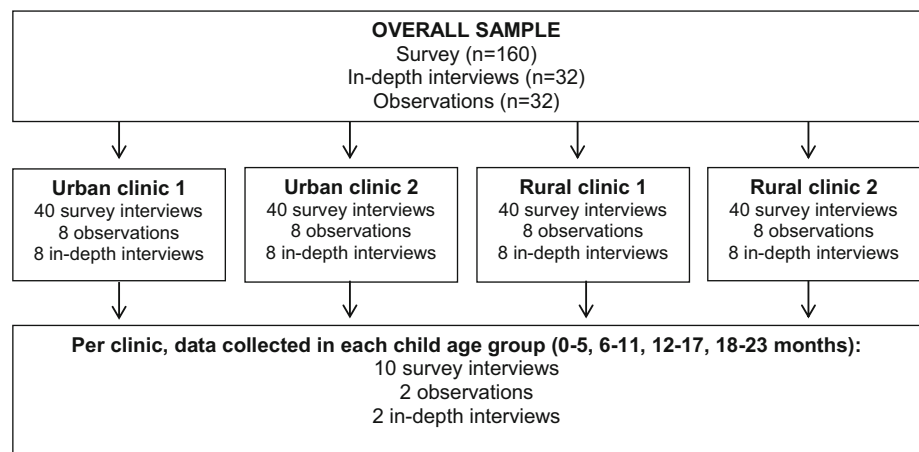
OVERALL SAMPLE
Survey (n=160)
In-depth interviews (n=32)
Observations (n=32)

Urban clinic 1
40 survey interviews
8 observations
8 in-depth interviews

Urban clinic 2
40 survey interviews
8 observations
8 in-depth interviews

Rural clinic 1
40 survey interviews
8 observations
8 in-depth interviews

Rural clinic 2
40 survey interviews
8 observations
8 in-depth interviews

Per clinic, data collected in each child age group (0-5, 6-11, 12-17, 18-23 months):
10 survey interviews
2 observations
2 in-depth interviews